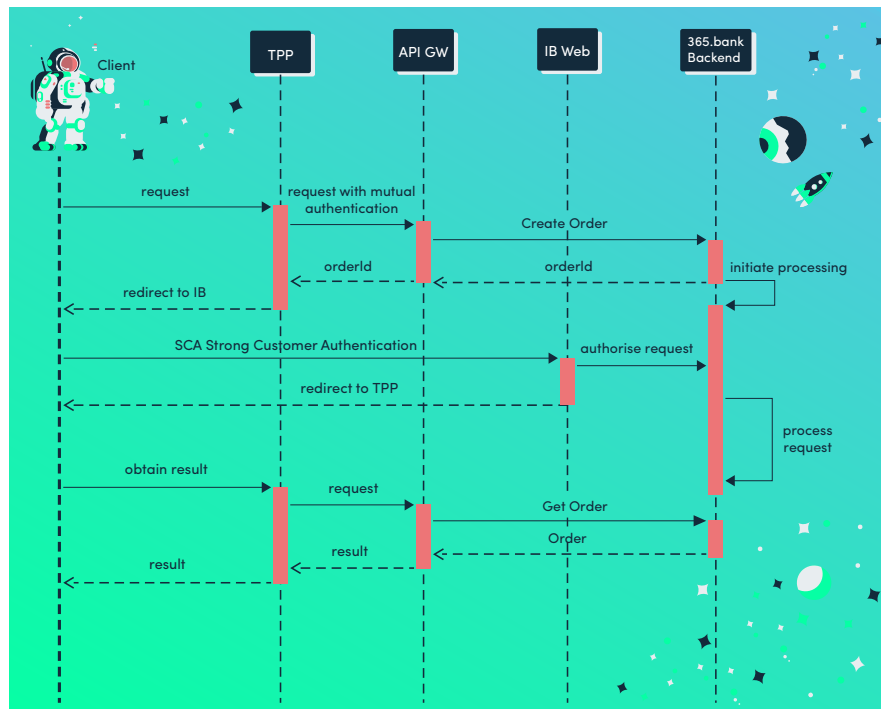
Client

TPP

API GW

IB Web

365.bank Backend

request

request with mutual authentication

Create Order

orderId

orderId

initiate processing

redirect to IB

SCA Strong Customer Authentication

authorise request

redirect to TPP

process request

obtain result

request

Get Order

Order

result

result